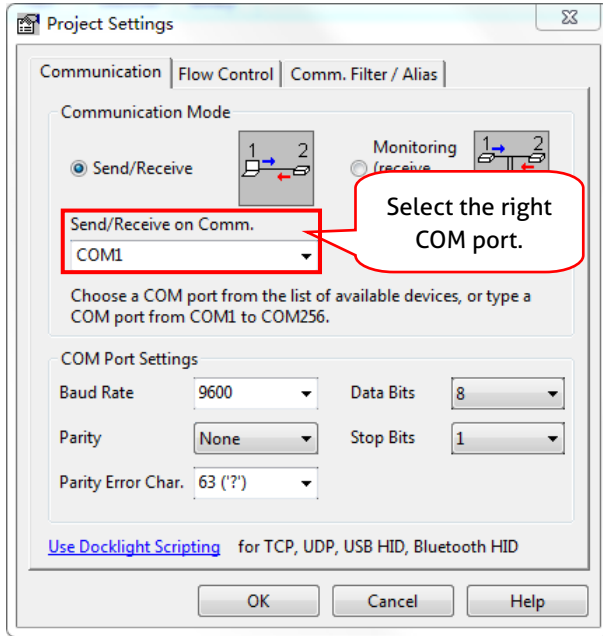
Project Settings

Communication | Flow Control | Comm. Filter / Alias

Communication Mode

Send/Receive 1 2

Monitoring (receive 1 2

Send/Receive on Comm.

COM1

Select the right COM port.

Choose a COM port from the list of available devices, or type a COM port from COM1 to COM256.

COM Port Settings

Baud Rate 9600

Data Bits 8

Parity None

Stop Bits 1

Parity Error Char. 63 ('?')

Use Docklight Scripting for TCP, UDP, USB HID, Bluetooth HID

OK Cancel Help